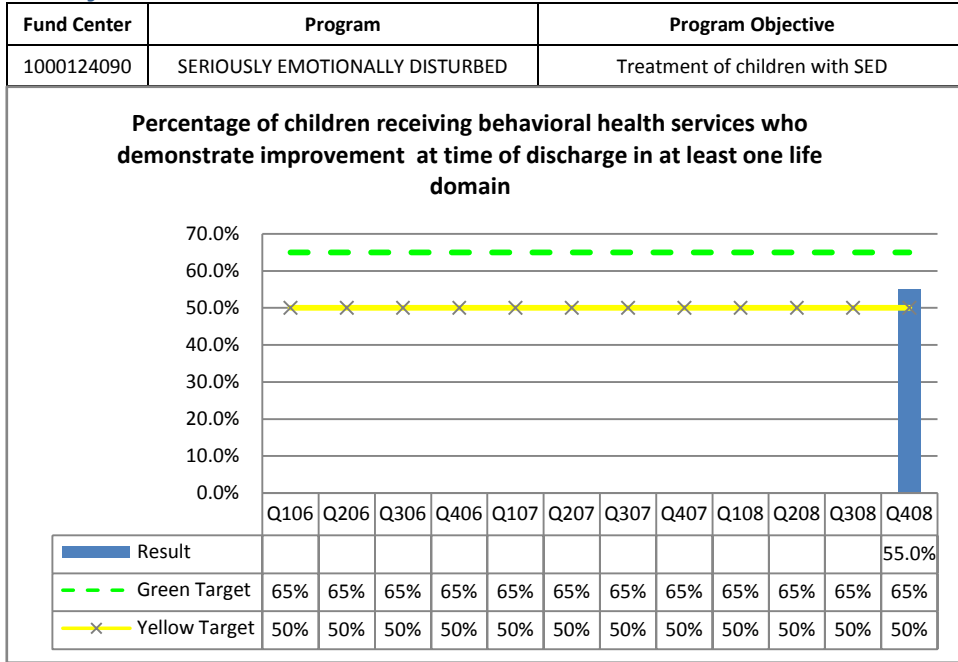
| Fund Center | Program | Program Objective |
|---|---|---|
| 1000124090 | SERIOUSLY EMOTIONALLY DISTURBED | Treatment of children with SED |

Percentage of children receiving behavioral health services who demonstrate improvement at time of discharge in at least one life domain

70.0%
60.0%
50.0%
40.0%
30.0%
20.0%
10.0%
0.0%

| | Q106 | Q206 | Q306 | Q406 | Q107 | Q207 | Q307 | Q407 | Q108 | Q208 | Q308 | Q408 |
|---|---|---|---|---|---|---|---|---|---|---|---|---|
| Result | | | | | | | | | | | | 55.0% |
| Green Target | 65% | 65% | 65% | 65% | 65% | 65% | 65% | 65% | 65% | 65% | 65% | 65% |
| Yellow Target | 50% | 50% | 50% | 50% | 50% | 50% | 50% | 50% | 50% | 50% | 50% | 50% |